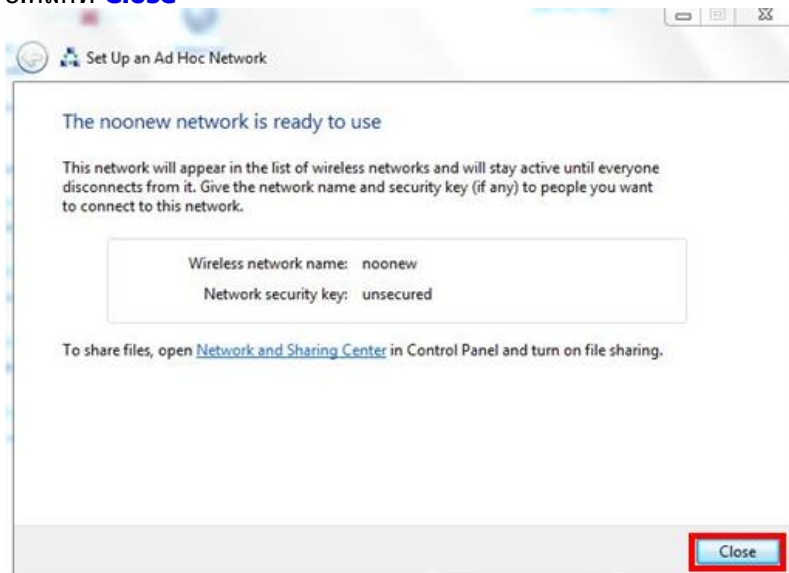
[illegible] Close

Set Up an Ad Hoc Network

The noonew network is ready to use

This network will appear in the list of wireless networks and will stay active until everyone disconnects from it. Give the network name and security key (if any) to people you want to connect to this network.

Wireless network name: noonew
Network security key: unsecured

To share files, open Network and Sharing Center in Control Panel and turn on file sharing.

Close